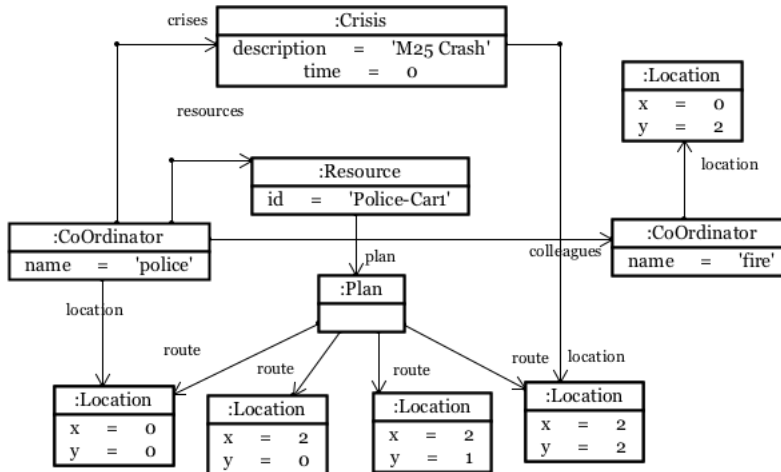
crises

:Crisis

description = 'M25 Crash'
time = 0

resources

:Location

x = 0
y = 2

location

:Resource

id = 'Police-Car1'

:CoOrdinator

name = 'police'

plan

colleagues

:CoOrdinator

name = 'fire'

:Plan

location

route

route

route

route

location

:Location

x = 0
y = 0

:Location

x = 2
y = 0

:Location

x = 2
y = 1

:Location

x = 2
y = 2